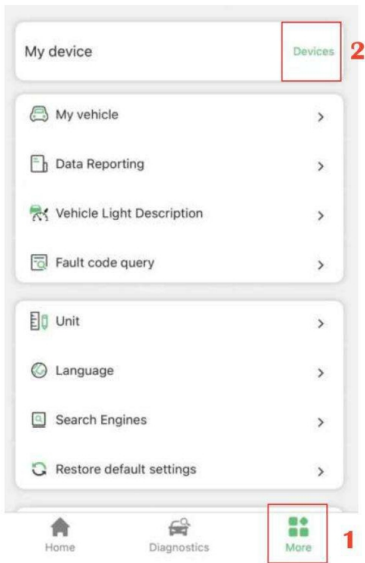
My device

Devices

2

My vehicle

>

Data Reporting

>

Vehicle Light Description

>

Fault code query

>

Unit

>

Language

>

Search Engines

>

Restore default settings

>

Home

Diagnostics

More

1